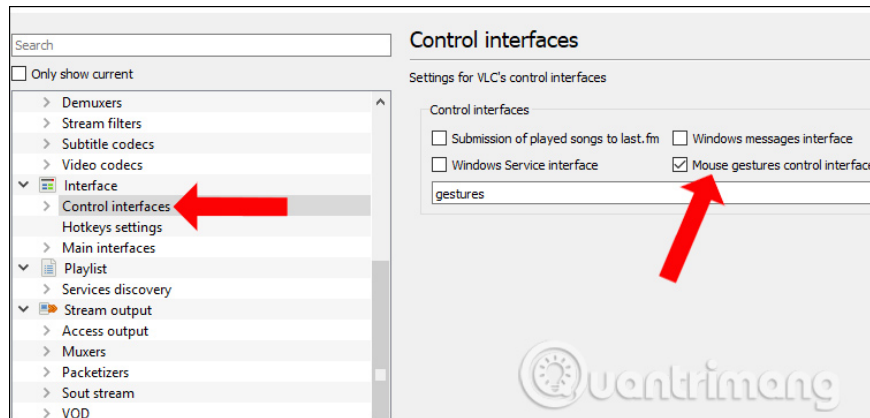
Search

Only show current

Demuxers
Stream filters
Subtitle codecs
Video codecs
Interface
Control interfaces
Hotkeys settings
Main interfaces
Playlist
Services discovery
Stream output
Access output
Muxers
Packetizers
Sout stream
VOD

Control interfaces

Settings for VLC's control interfaces

Control interfaces

Submission of played songs to last.fm
Windows messages interface
Windows Service interface
Mouse gestures control interface

gestures

Quantrimang